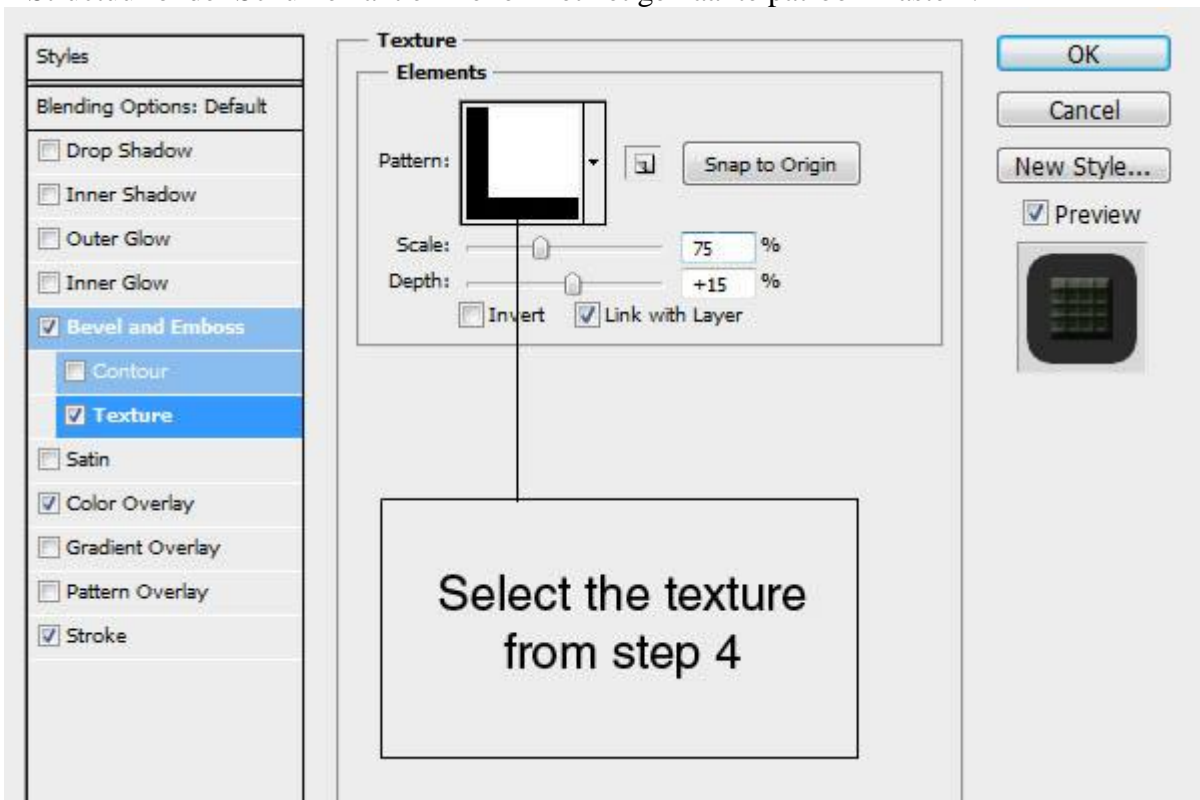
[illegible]

Styles

Blending Options: Default

Drop Shadow

Inner Shadow

Outer Glow

Inner Glow

Bevel and Emboss

Contour

Texture

Satin

Color Overlay

Gradient Overlay

Pattern Overlay

Stroke

Texture

Elements

Pattern:

Snap to Origin

Scale: 75 %

Depth: +15 %

Invert

Link with Layer

Select the texture from step 4

OK

Cancel

New Style...

Preview